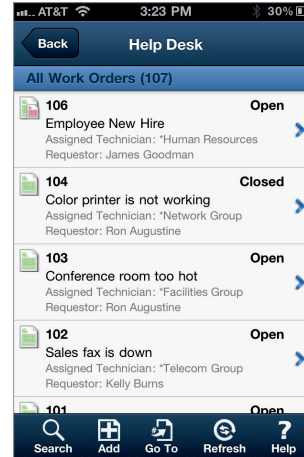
AT&T 3:23 PM 30%

Back Help Desk

All Work Orders (107)

106 Open
Employee New Hire
Assigned Technician: *Human Resources
Requestor: James Goodman

104 Closed
Color printer is not working
Assigned Technician: *Network Group
Requestor: Ron Augustine

103 Open
Conference room too hot
Assigned Technician: *Facilities Group
Requestor: Ron Augustine

102 Open
Sales fax is down
Assigned Technician: *Telecom Group
Requestor: Kelly Burns

101 Open

Search Add Go To Refresh Help